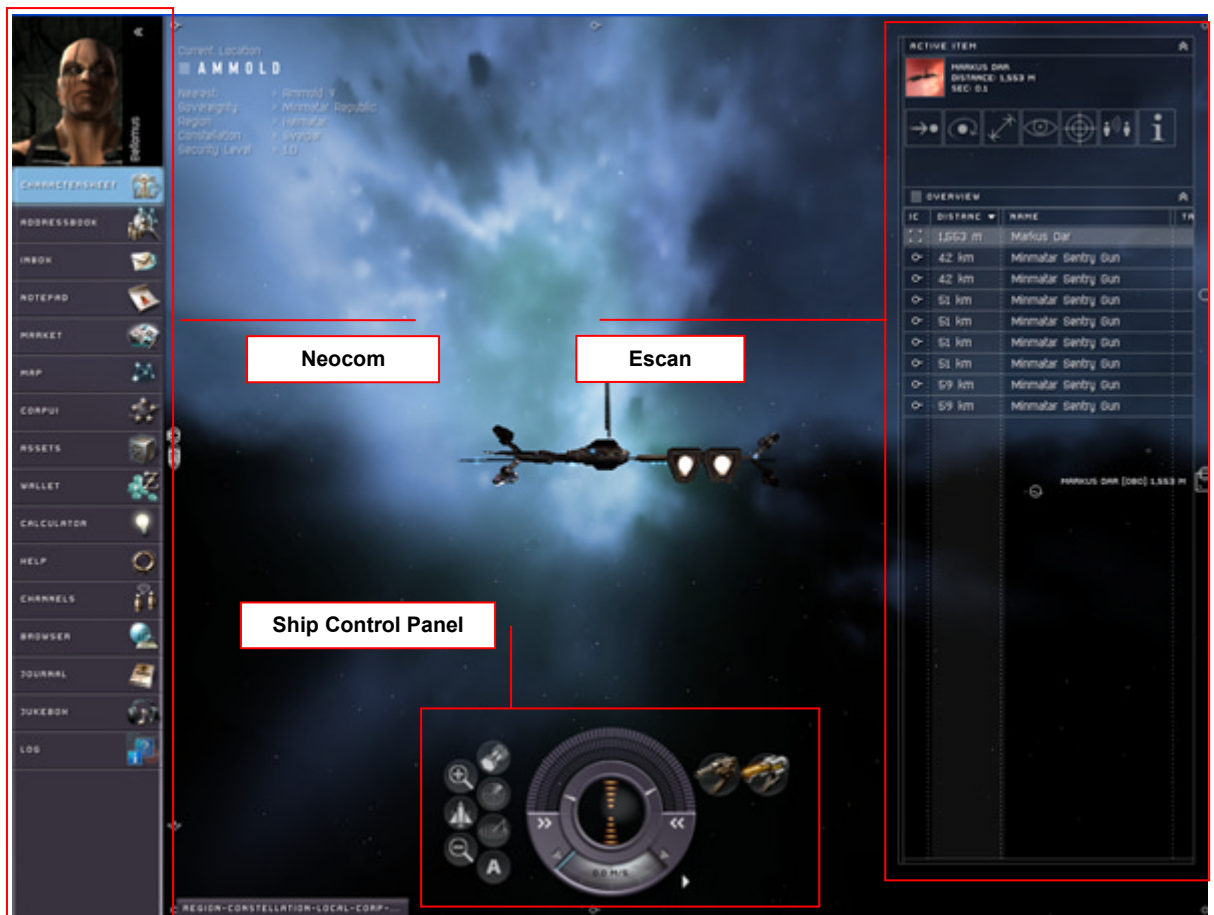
Current Location
AMMOLD
Nearest > Ammold V
Sovereignty > Minmatar Republic
Region > Heimatar
Constellation > Sysrge
Security Level > 1.0

Belomus

CHARACTERSHEET
ADDRESSBOOK
INBOX
NOTEPAD
MARKET
MAP
CORPUI
ASSETS
WALLET
CALCULATOR
HELP
CHANNELS
BROWSER
JOURNAL
JUKEBOX
LOG

Neocom

Escan

Ship Control Panel

ACTIVE ITEM
MARKUS DAR
DISTANCE: 1,553 M
SEC: 0.1

OVERVIEW

| IC | DISTANC | NAME | TA |
|---|---|---|---|
| | 1,553 m | Markus Dar | |
| | 42 km | Minmatar Sentry Gun | |
| | 42 km | Minmatar Sentry Gun | |
| | 51 km | Minmatar Sentry Gun | |
| | 51 km | Minmatar Sentry Gun | |
| | 51 km | Minmatar Sentry Gun | |
| | 51 km | Minmatar Sentry Gun | |
| | 59 km | Minmatar Sentry Gun | |
| | 59 km | Minmatar Sentry Gun | |

MARKUS DAR [OBO] 1,553 M

A

0.0 M/S

REGION-CONSTELLATION-LOCAL-CORP-...